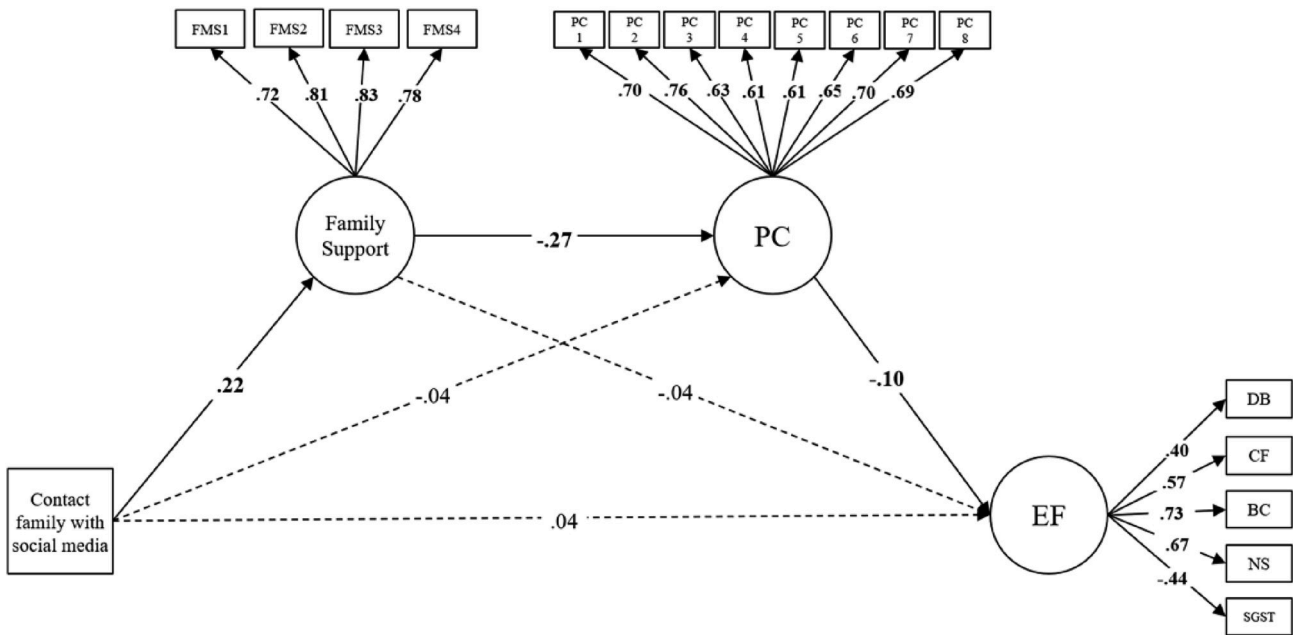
FMS1
FMS2
FMS3
FMS4
.72
.81
.83
.78

PC 1
PC 2
PC 3
PC 4
PC 5
PC 6
PC 7
PC 8
.70
.76
.63
.61
.61
.65
.70
.69

Family Support
-.27
PC

.22
-.04
-.04
-.10

DB
CF
BC
NS
SGST
.40
.57
.73
.67
-.44

Contact family with social media
.04
EF